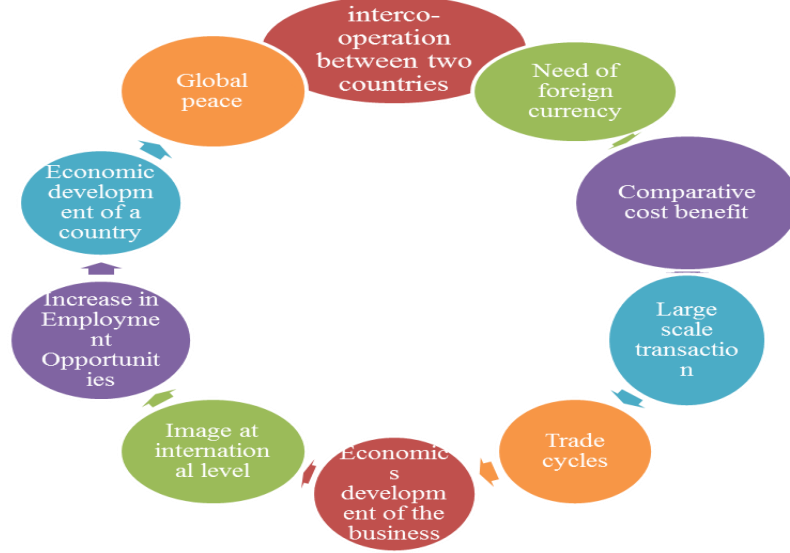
interco-operation between two countries

Need of foreign currency

Comparative cost benefit

Large scale transaction

Trade cycles

Economics development of the business

Image at international level

Increase in Employment Opportunities

Economic development of a country

Global peace